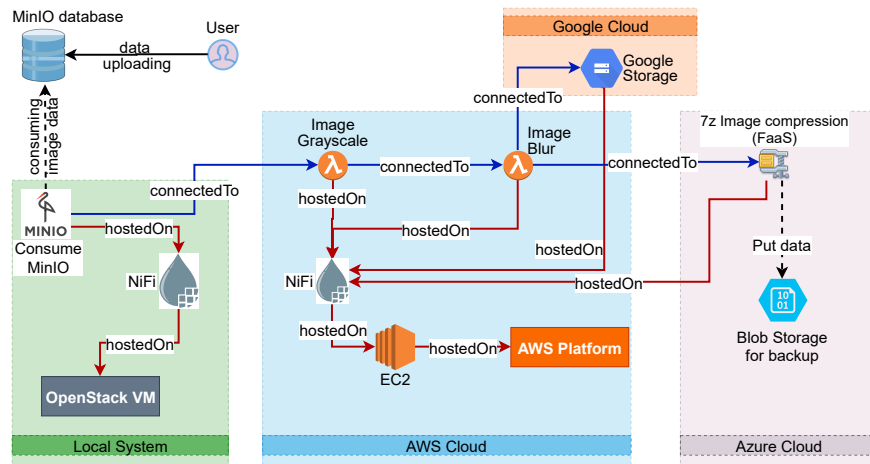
MinIO database

User

data uploading

consuming image data

Google Cloud

Google Storage

connectedTo

Image Grayscale

Image Blur

7z Image compression (FaaS)

connectedTo

connectedTo

connectedTo

MINIO

Consume MinIO

hostedOn

hostedOn

hostedOn

hostedOn

hostedOn

Put data

NiFi

NiFi

hostedOn

hostedOn

hostedOn

hostedOn

Blob Storage for backup

AWS Platform

EC2

OpenStack VM

Local System

AWS Cloud

Azure Cloud